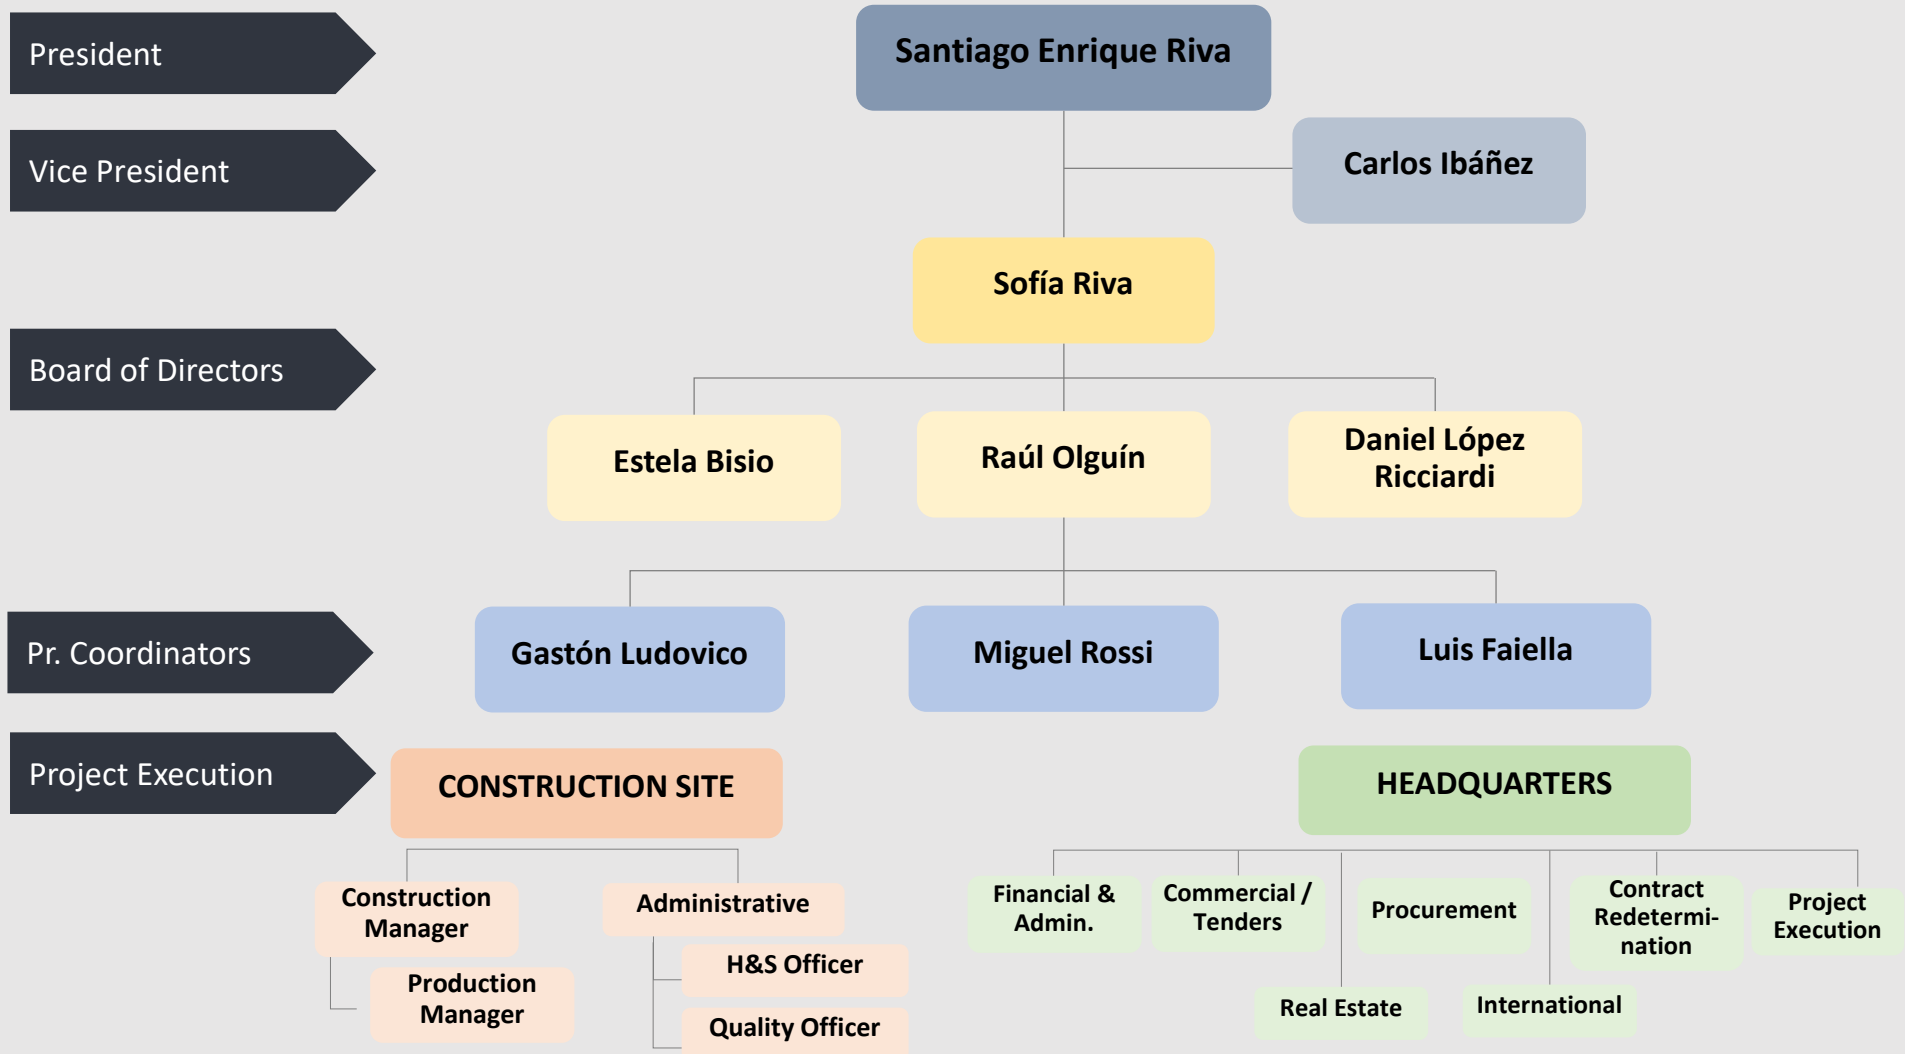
President

Vice President

Board of Directors

Pr. Coordinators

Project Execution

Santiago Enrique Riva

Carlos Ibáñez

Sofía Riva

Estela Bisio

Raúl Olguín

Daniel López Ricciardi

Gastón Ludovico

Miguel Rossi

Luis Faiella

CONSTRUCTION SITE

HEADQUARTERS

Construction Manager

Production Manager

Administrative

H&S Officer

Quality Officer

Financial & Admin.

Commercial / Tenders

Procurement

Contract Redetermination

Project Execution

Real Estate

International